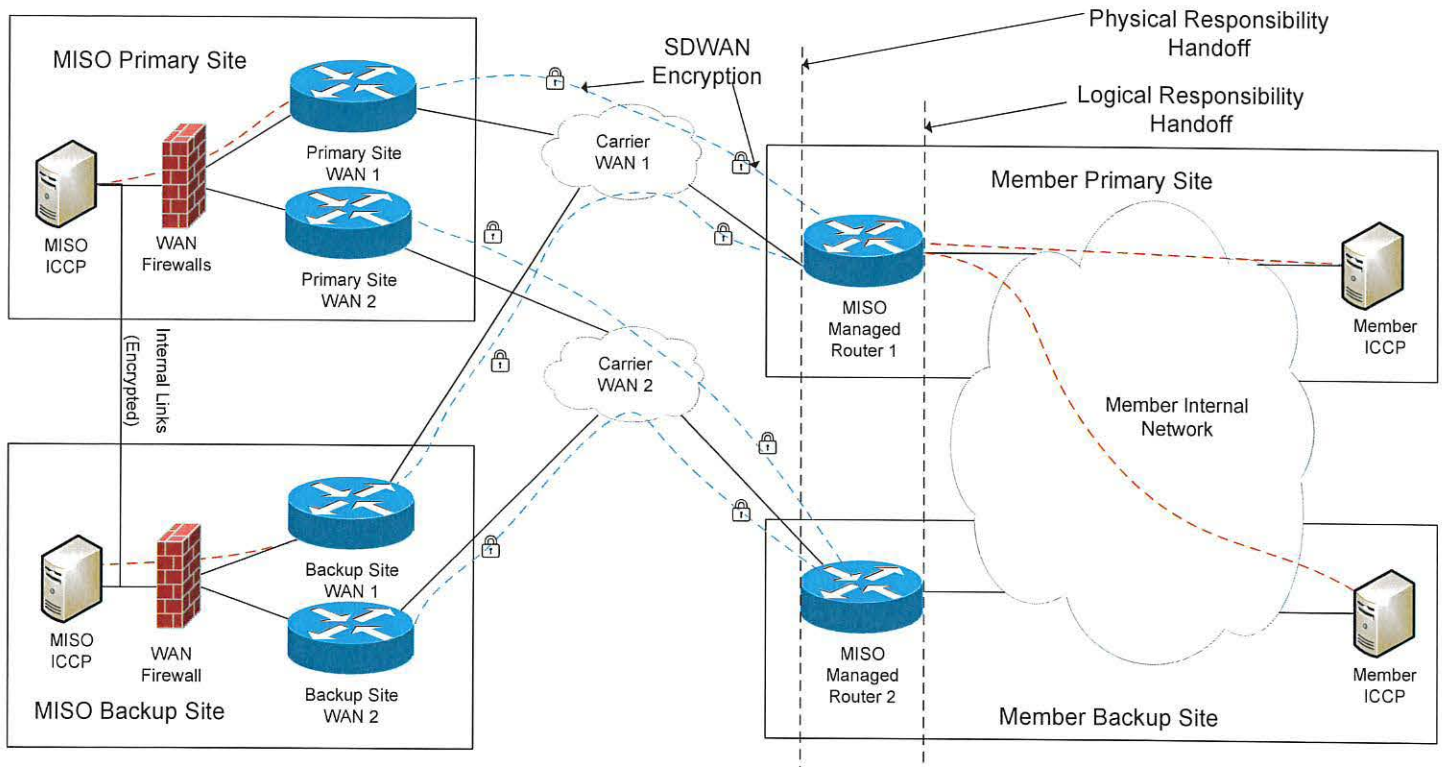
Physical Responsibility Handoff

SDWAN Encryption

Logical Responsibility Handoff

MISO Primary Site

MISO ICCP

WAN Firewalls

Primary Site WAN 1

Primary Site WAN 2

Carrier WAN 1

Carrier WAN 2

Member Primary Site

MISO Managed Router 1

Member ICCP

Internal Links (Encrypted)

Member Internal Network

MISO ICCP

WAN Firewall

Backup Site WAN 1

Backup Site WAN 2

MISO Backup Site

MISO Managed Router 2

Member ICCP

Member Backup Site